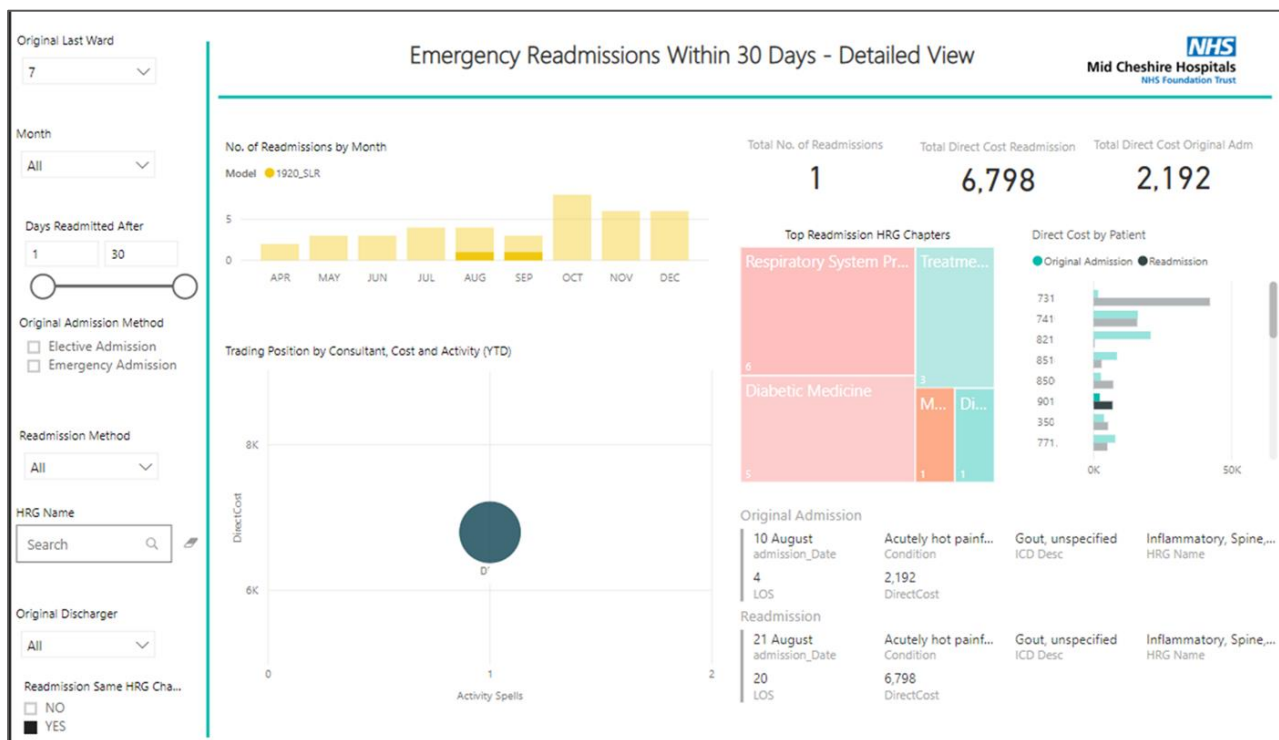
Original Last Ward
7

Month
All

Days Readmitted After
1
30

Original Admission Method
Elective Admission
Emergency Admission

Readmission Method
All

HRG Name
Search

Original Discharger
All

Readmission Same HRG Cha...
NO
YES

Emergency Readmissions Within 30 Days - Detailed View

NHS
Mid Cheshire Hospitals
NHS Foundation Trust

No. of Readmissions by Month
Model 1920_SLR
5
0
APR MAY JUN JUL AUG SEP OCT NOV DEC

Total No. of Readmissions
1
Total Direct Cost Readmission
6,798
Total Direct Cost Original Adm
2,192

Top Readmission HRG Chapters
Respiratory System Pr...
6
Treatme...
3
Diabetic Medicine
5
M...
1
Di...
1

Direct Cost by Patient
Original Admission Readmission
731
741
821
851
850
901
350
771.
0K
50K

Trading Position by Consultant, Cost and Activity (YTD)
8K
6K
DirectCost
D'
0
1
2
Activity Spells

Original Admission
10 August
admission_Date
Acutely hot painf...
Condition
Gout, unspecified
ICD Desc
Inflammatory, Spine,...
HRG Name
4
LOS
2,192
DirectCost

Readmission
21 August
admission_Date
Acutely hot painf...
Condition
Gout, unspecified
ICD Desc
Inflammatory, Spine,...
HRG Name
20
LOS
6,798
DirectCost